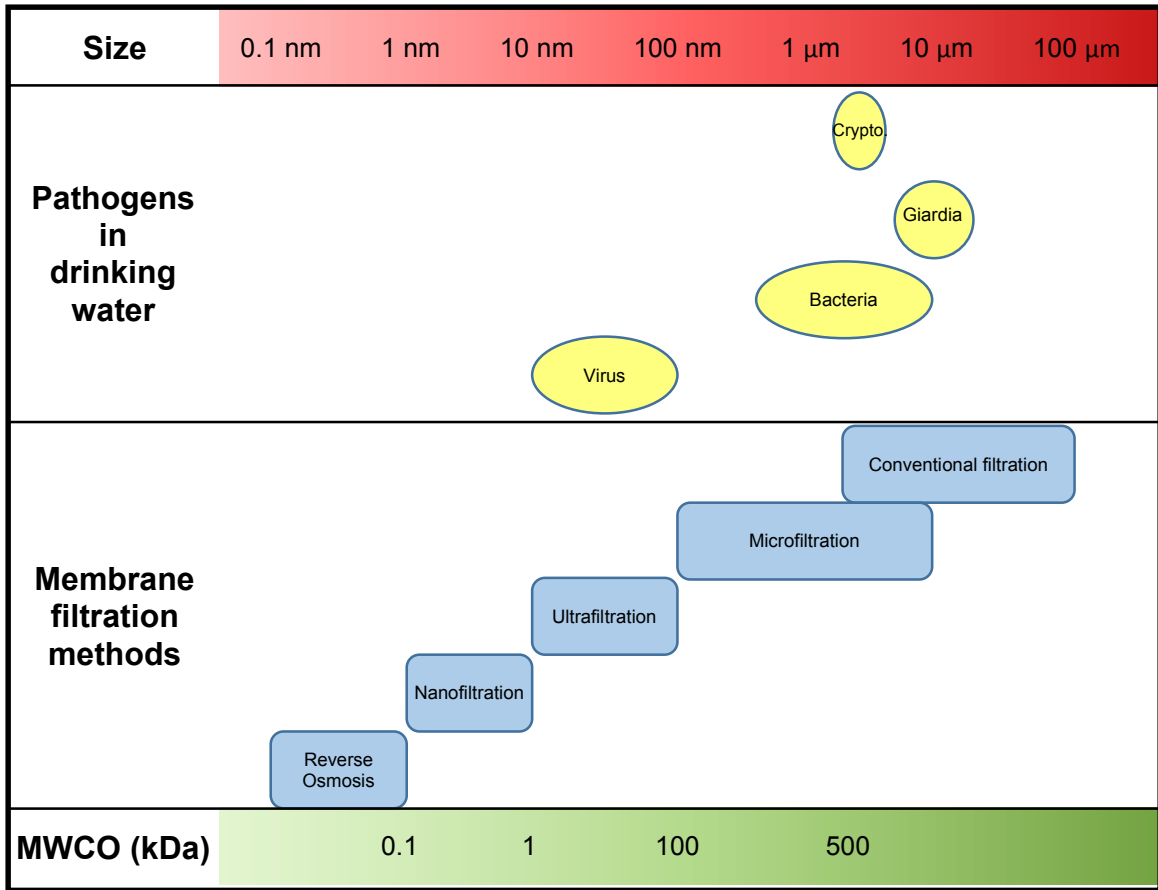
| Size | 0.1 nm | 1 nm | 10 nm | 100 nm | 1 μm | 10 μm | 100 μm |
|---|---|---|---|---|---|---|---|

Pathogens in drinking water

Crypto.

Giardia

Bacteria

Virus

Membrane filtration methods

Conventional filtration

Microfiltration

Ultrafiltration

Nanofiltration

Reverse Osmosis

| MWCO (kDa) | 0.1 | 1 | 100 | 500 |
|---|---|---|---|---|